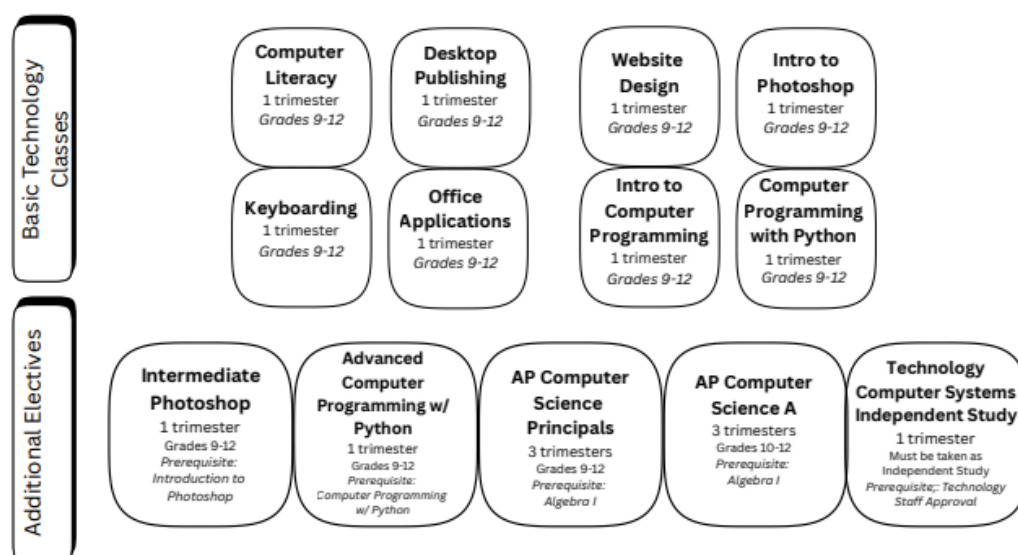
Basic Technology Classes

Computer Literacy
1 trimester
*Grades 9-12*

Desktop Publishing
1 trimester
*Grades 9-12*

Website Design
1 trimester
*Grades 9-12*

Intro to Photoshop
1 trimester
*Grades 9-12*

Keyboarding
1 trimester
*Grades 9-12*

Office Applications
1 trimester
*Grades 9-12*

Intro to Computer Programming
1 trimester
*Grades 9-12*

Computer Programming with Python
1 trimester
*Grades 9-12*

Additional Electives

Intermediate Photoshop
1 trimester
Grades 9-12
*Prerequisite: Introduction to Photoshop*

Advanced Computer Programming w/ Python
1 trimester
Grades 9-12
*Prerequisite: Computer Programming w/ Python*

AP Computer Science Principals
3 trimesters
Grades 9-12
*Prerequisite: Algebra I*

AP Computer Science A
3 trimesters
Grades 10-12
*Prerequisite: Algebra I*

Technology Computer Systems Independent Study
1 trimester
Must be taken as Independent Study
*Prerequisite;: Technology Staff Approval*